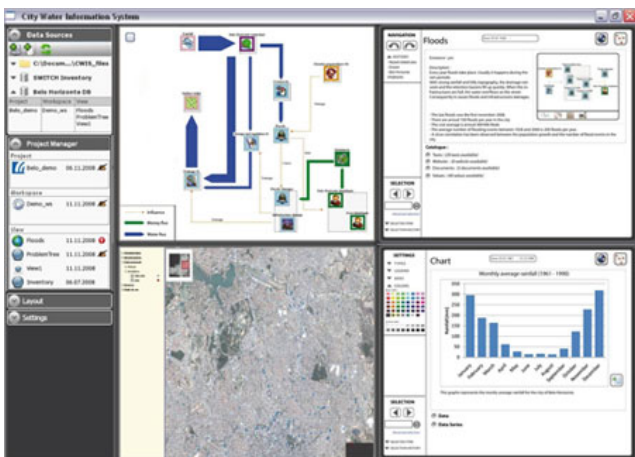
City Water Information System

Data Sources

C:\Docum...\CWIS_files

SWITCH Inventory

Belo Horizonte DB

| Project | Workspace | View |
|---|---|---|
| Belo_demo | Demo_ws | Floods ProblemTree View1 |

Project Manager

Project

Belo_demo 06.11.2008

Workspace

Demo_ws 11.11.2008

View

Floods 11.11.2008

ProblemTree 11.11.2008

View1 11.11.2008

Inventory 06.07.2008

Layout

Settings

Influence

Money flux

Water flux

NAVIGATION

Floods

Catalogue:

SELECTION

SETTINGS

SELECTION

Chart

Monthly average rainfall (1961 - 1990)

Data

Data Series